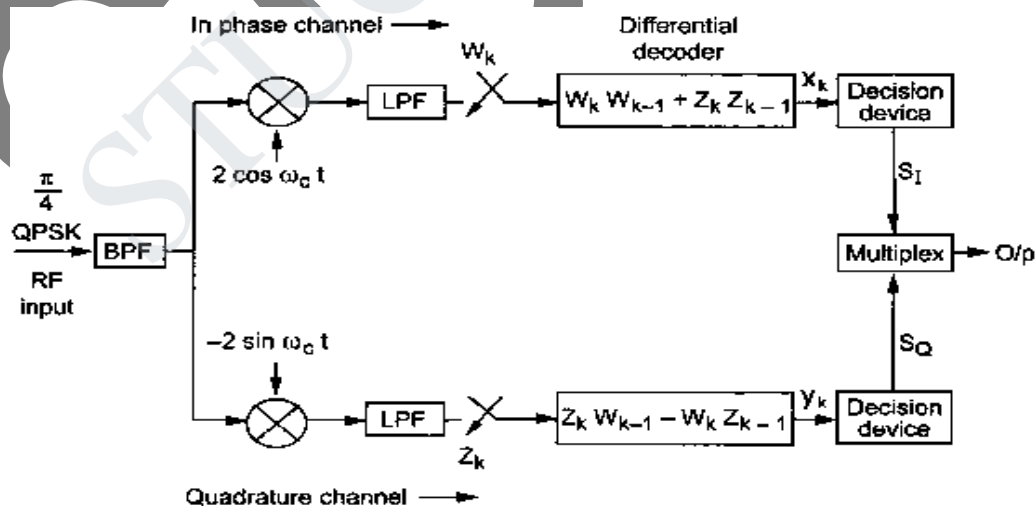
In phase channel

Differential decoder

$W_k$

LPF

$W_k W_{k-1} + Z_k Z_{k-1}$

$x_k$

Decision device

$2 \cos \omega_c t$

$S_I$

$\frac{\pi}{4}$ QPSK RF input

BPF

Multiplex

O/p

$-2 \sin \omega_c t$

$S_Q$

LPF

$Z_k W_{k-1} - W_k Z_{k-1}$

$y_k$

Decision device

$Z_k$

Quadrature channel